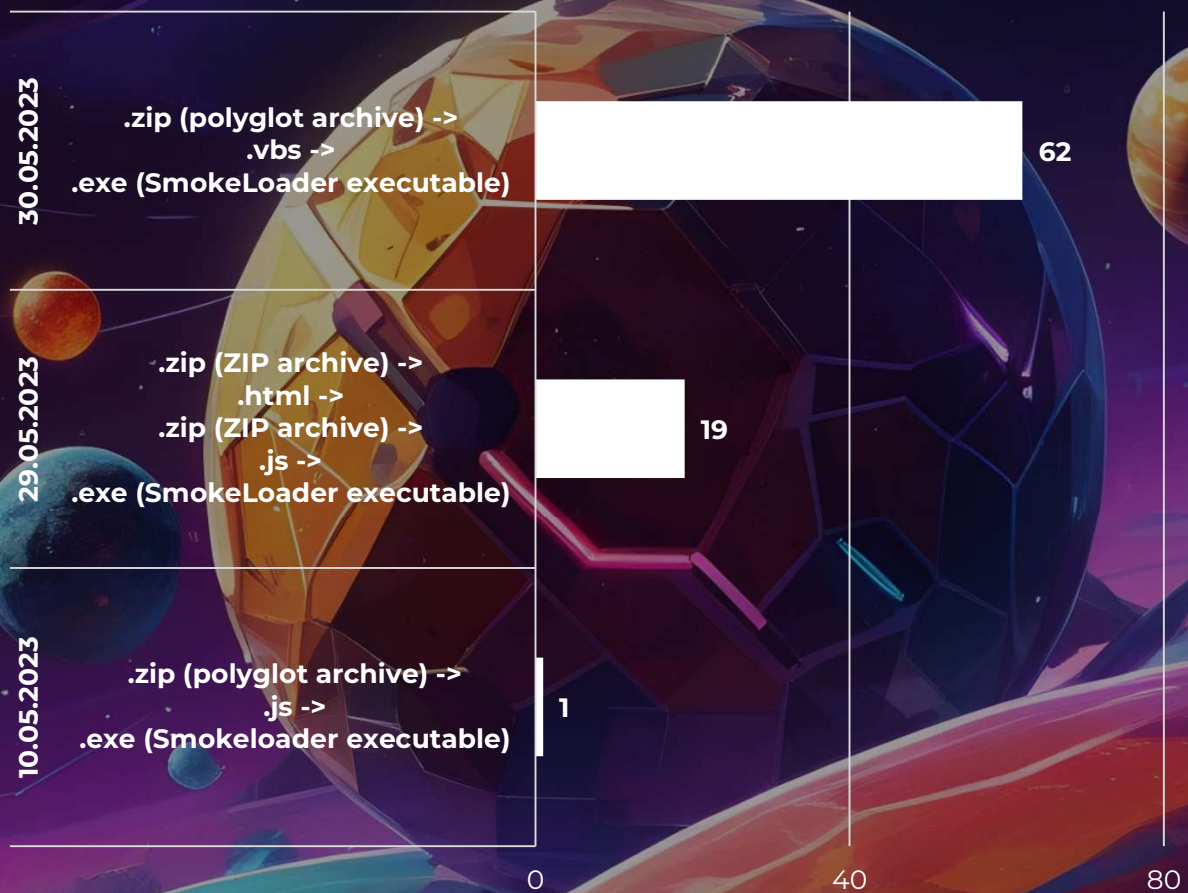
30.05.2023
.zip (polyglot archive) ->
.vbs ->
.exe (SmokeLoader executable)
62

29.05.2023
.zip (ZIP archive) ->
.html ->
.zip (ZIP archive) ->
.js ->
.exe (SmokeLoader executable)
19

10.05.2023
.zip (polyglot archive) ->
.js ->
.exe (Smokeloader executable)
1

0
40
80